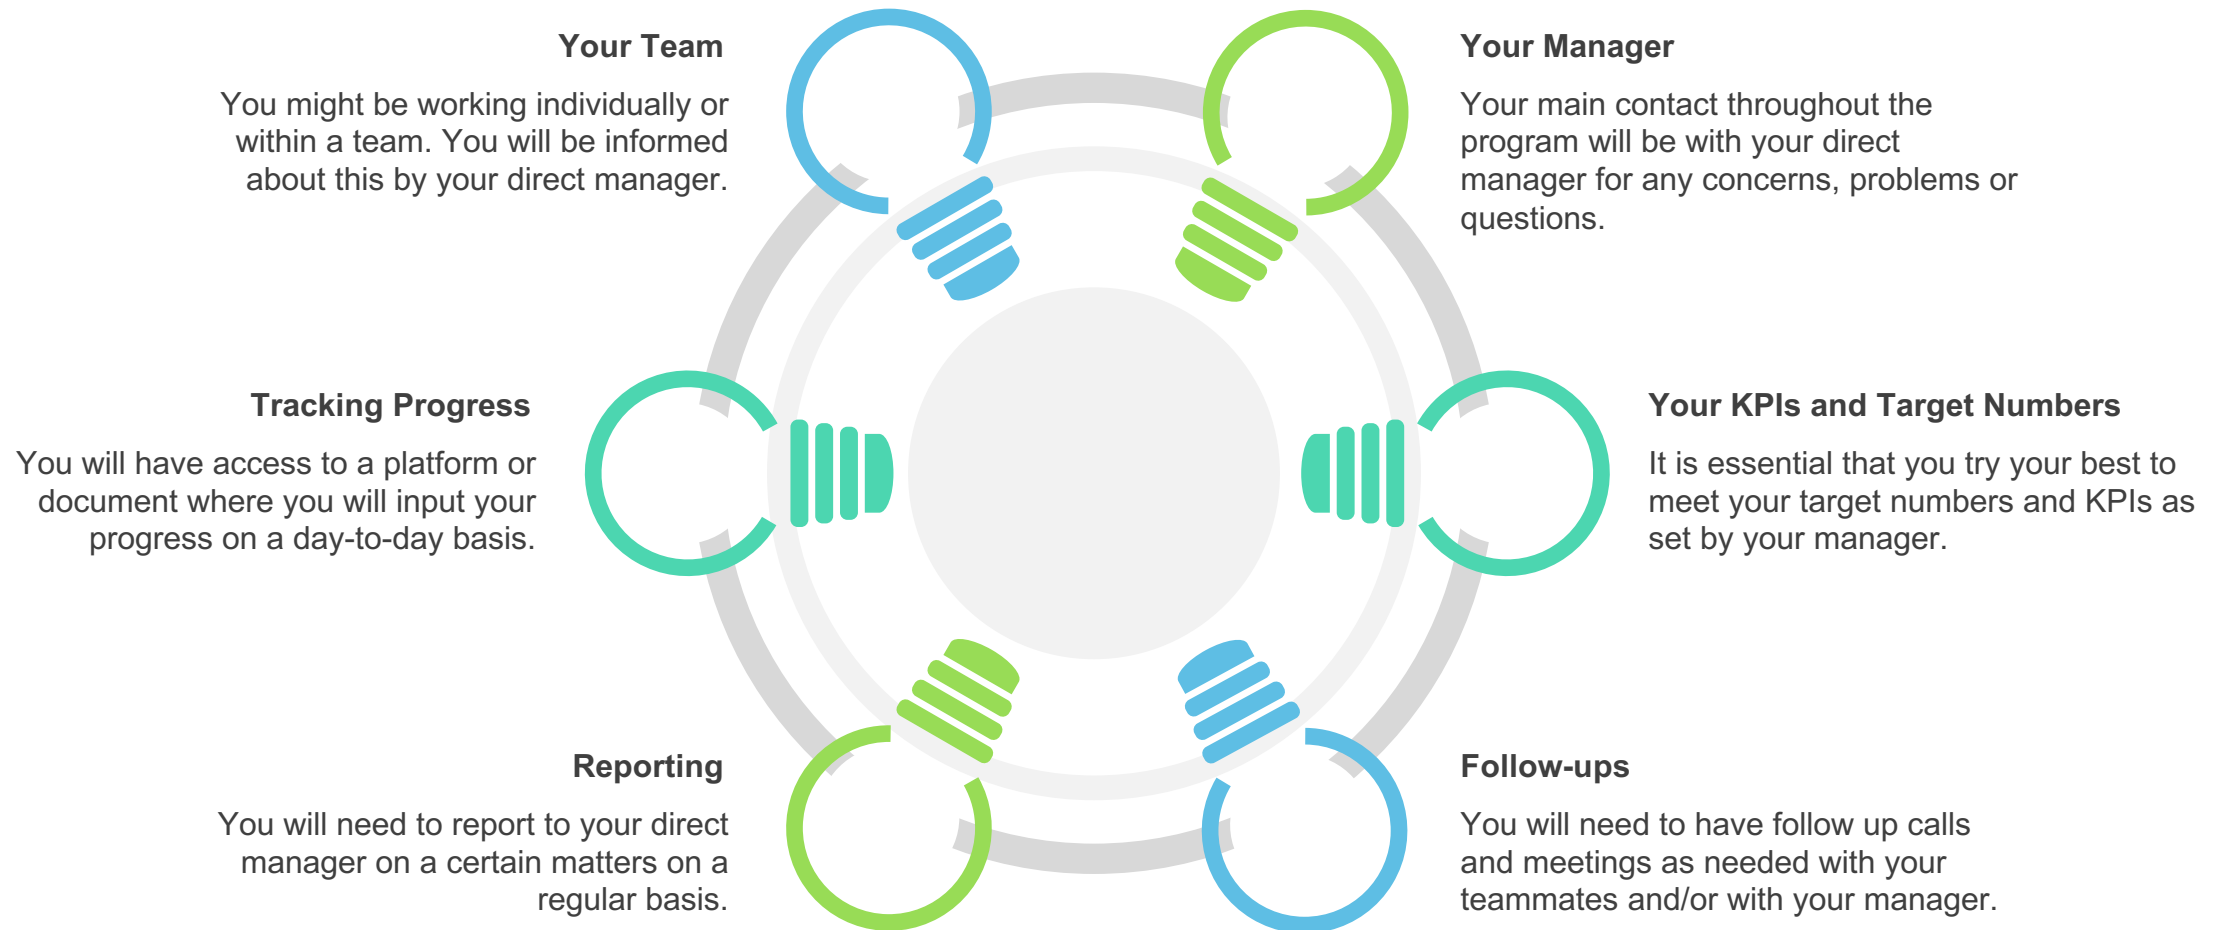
Your Team

You might be working individually or within a team. You will be informed about this by your direct manager.

Your Manager

Your main contact throughout the program will be with your direct manager for any concerns, problems or questions.

Tracking Progress

You will have access to a platform or document where you will input your progress on a day-to-day basis.

Your KPIs and Target Numbers

It is essential that you try your best to meet your target numbers and KPIs as set by your manager.

Reporting

You will need to report to your direct manager on a certain matters on a regular basis.

Follow-ups

You will need to have follow up calls and meetings as needed with your teammates and/or with your manager.